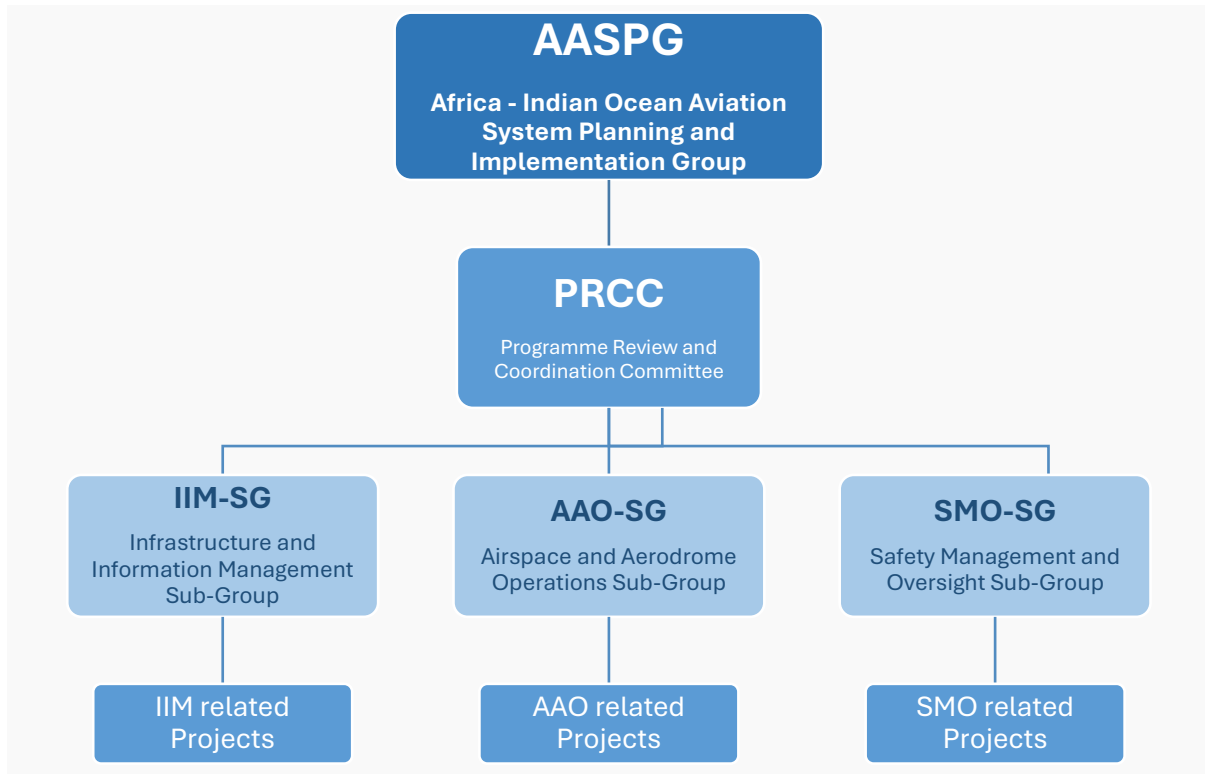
AASPG

Africa - Indian Ocean Aviation System Planning and Implementation Group

PRCC

Programme Review and Coordination Committee

IIM-SG

Infrastructure and Information Management Sub-Group

AAO-SG

Airspace and Aerodrome Operations Sub-Group

SMO-SG

Safety Management and Oversight Sub-Group

IIM related Projects

AAO related Projects

SMO related Projects